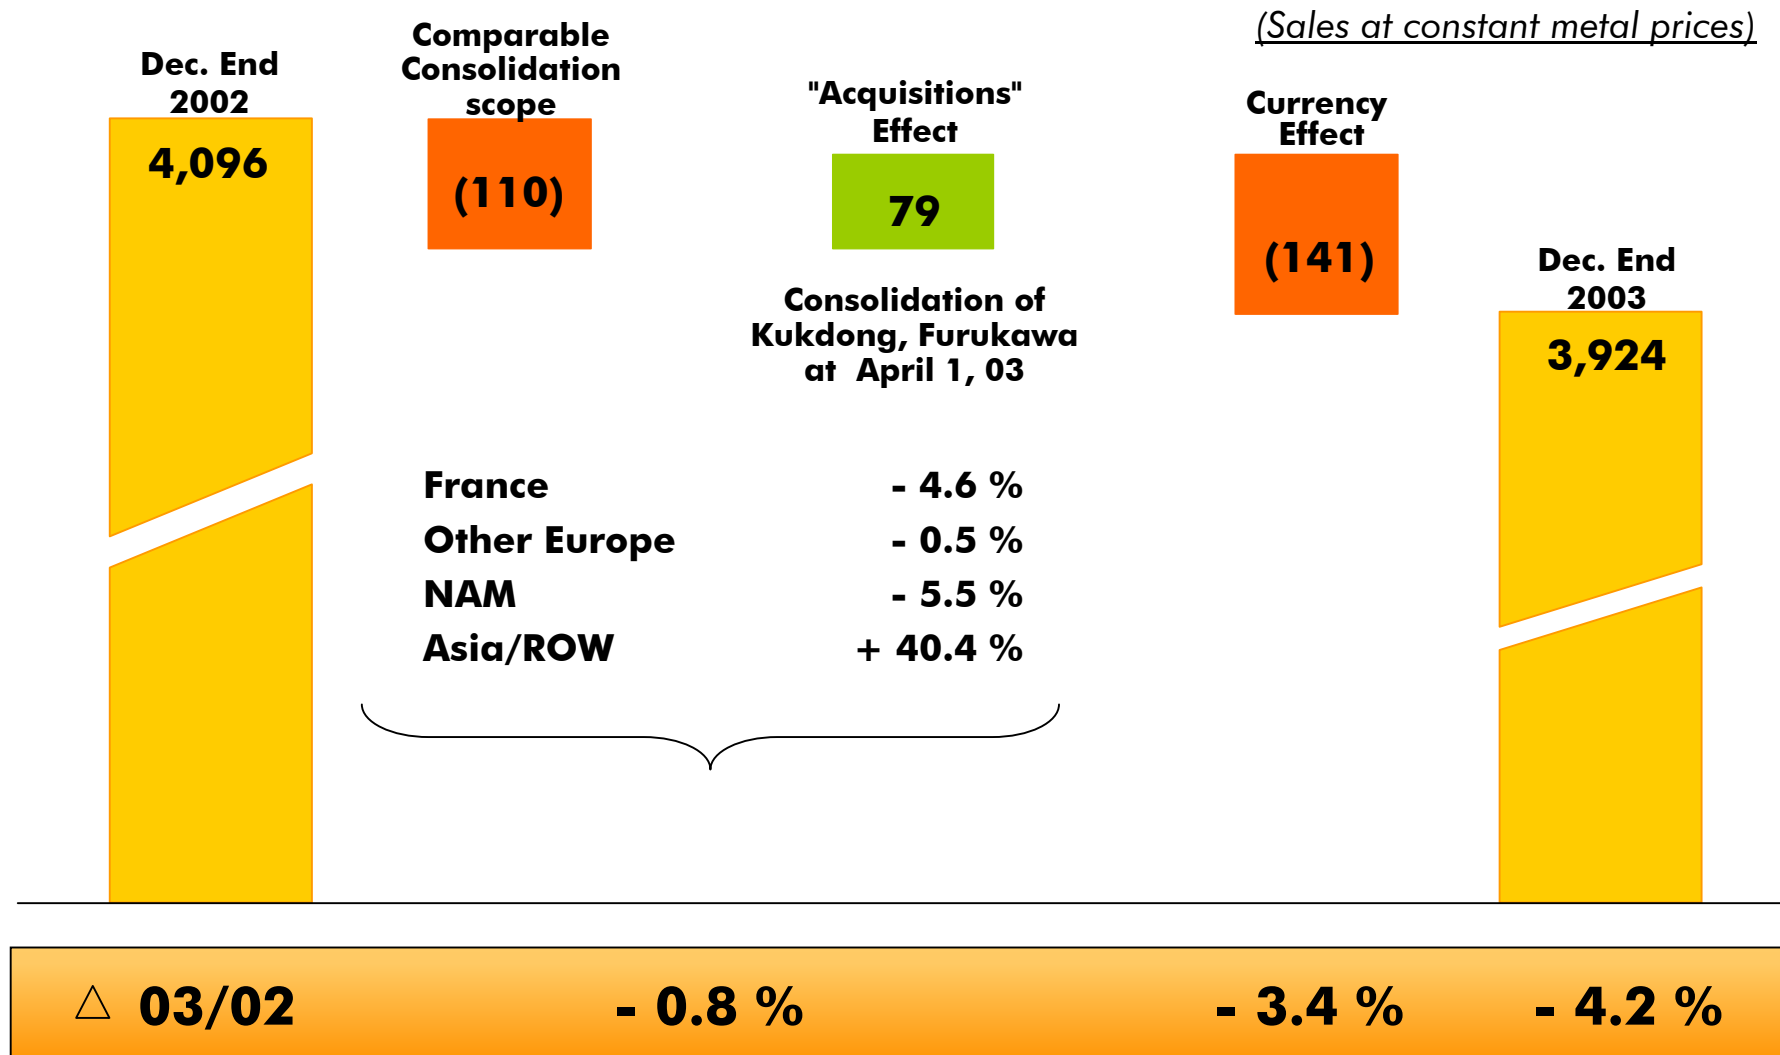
(Sales at constant metal prices)

Dec. End 2002

4,096

Comparable Consolidation scope

(110)

"Acquisitions" Effect

79

Consolidation of Kukdong, Furukawa at April 1, 03

Currency Effect

(141)

Dec. End 2003

3,924

| | |
|---|---|
| France | - 4.6 % |
| Other Europe | - 0.5 % |
| NAM | - 5.5 % |
| Asia/ROW | + 40.4 % |

△ 03/02 - 0.8 % - 3.4 % - 4.2 %